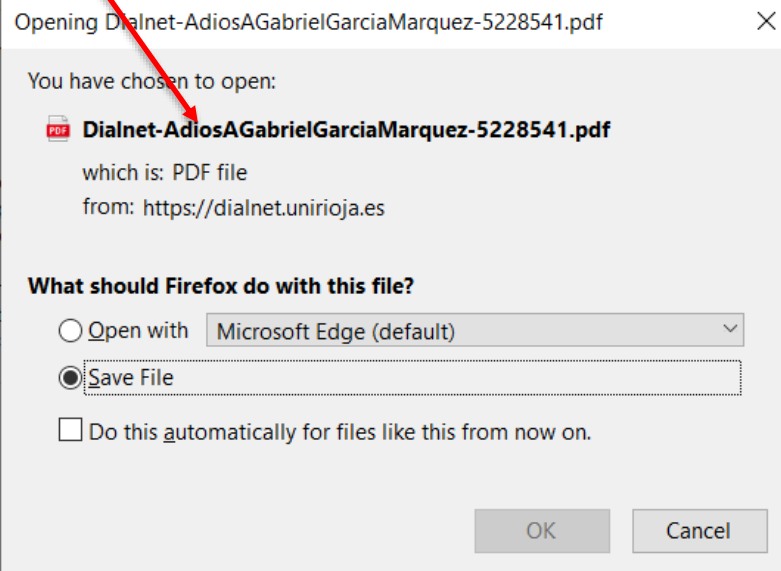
Opening Dialnet-AdiosAGabrielGarciaMarquez-5228541.pdf

You have chosen to open:

PDF Dialnet-AdiosAGabrielGarciaMarquez-5228541.pdf

which is: PDF file

from: https://dialnet.unirioja.es

What should Firefox do with this file?

Open with Microsoft Edge (default)

Save File

Do this automatically for files like this from now on.

OK Cancel